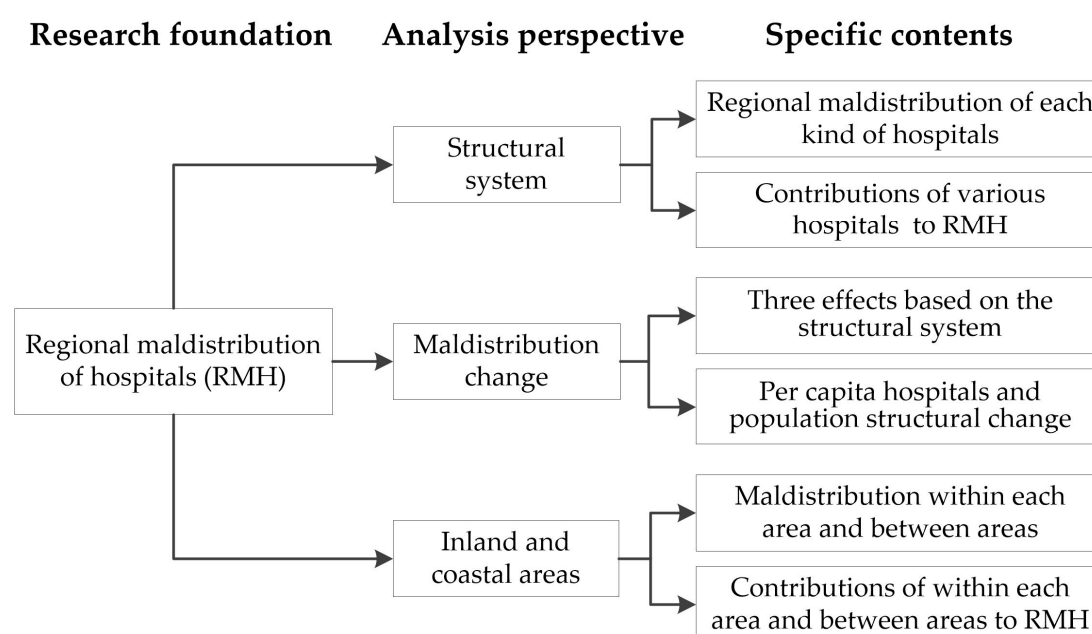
Research foundation

Analysis perspective

Specific contents

Regional maldistribution of hospitals (RMH)

Structural system

Regional maldistribution of each kind of hospitals

Contributions of various hospitals to RMH

Maldistribution change

Three effects based on the structural system

Per capita hospitals and population structural change

Inland and coastal areas

Maldistribution within each area and between areas

Contributions of within each area and between areas to RMH